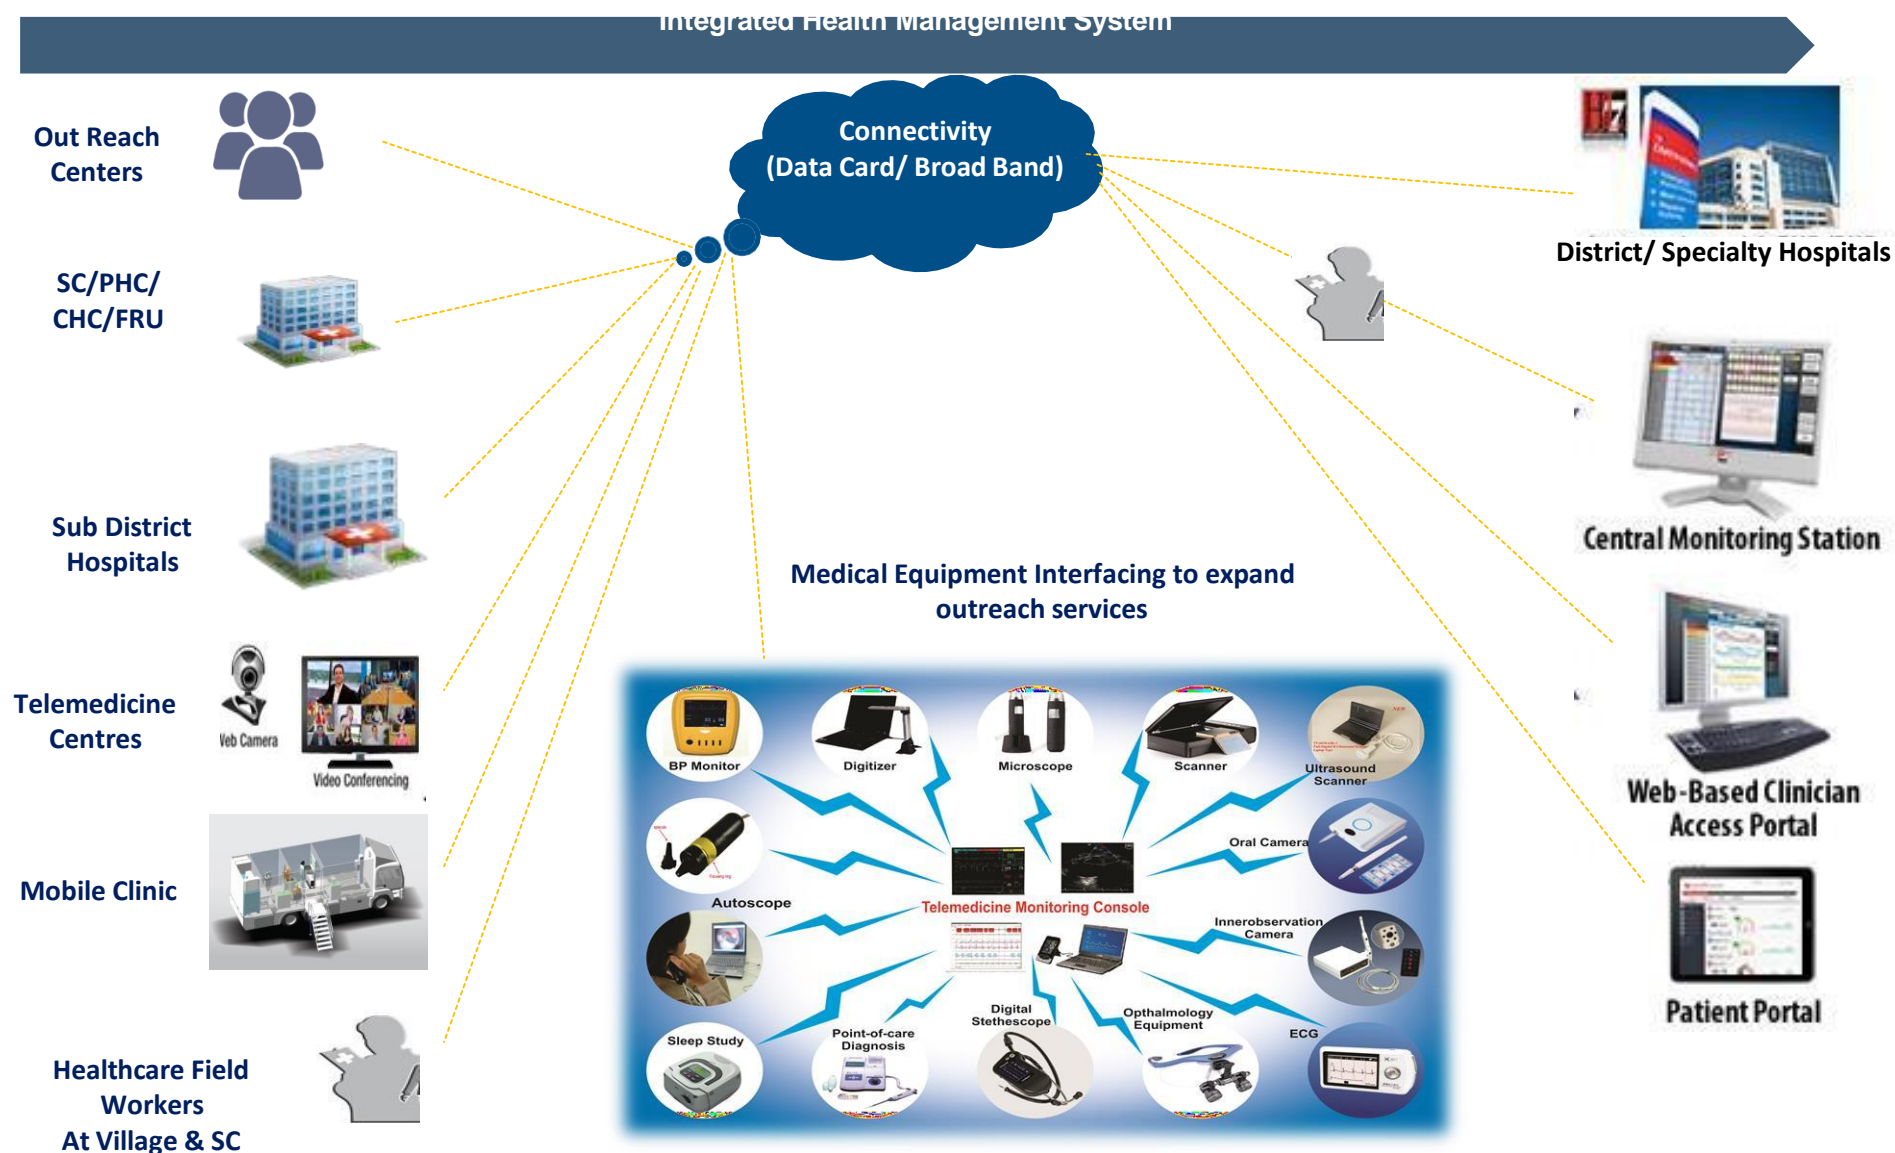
Integrated Health Management System

Out Reach Centers

SC/PHC/ CHC/FRU

Sub District Hospitals

Telemedicine Centres

Veb Camera

Video Conferencing

Mobile Clinic

Healthcare Field Workers At Village & SC

Connectivity (Data Card/ Broad Band)

District/ Specialty Hospitals

Central Monitoring Station

Web-Based Clinician Access Portal

Patient Portal

Medical Equipment Interfacing to expand outreach services

BP Monitor

Digitizer

Microscope

Scanner

Ultrasound Scanner

Autoscope

Oral Camera

Telemedicine Monitoring Console

Innerobservation Camera

Sleep Study

Point-of-care Diagnosis

Digital Stethescope

Opthalmology Equipment

ECG